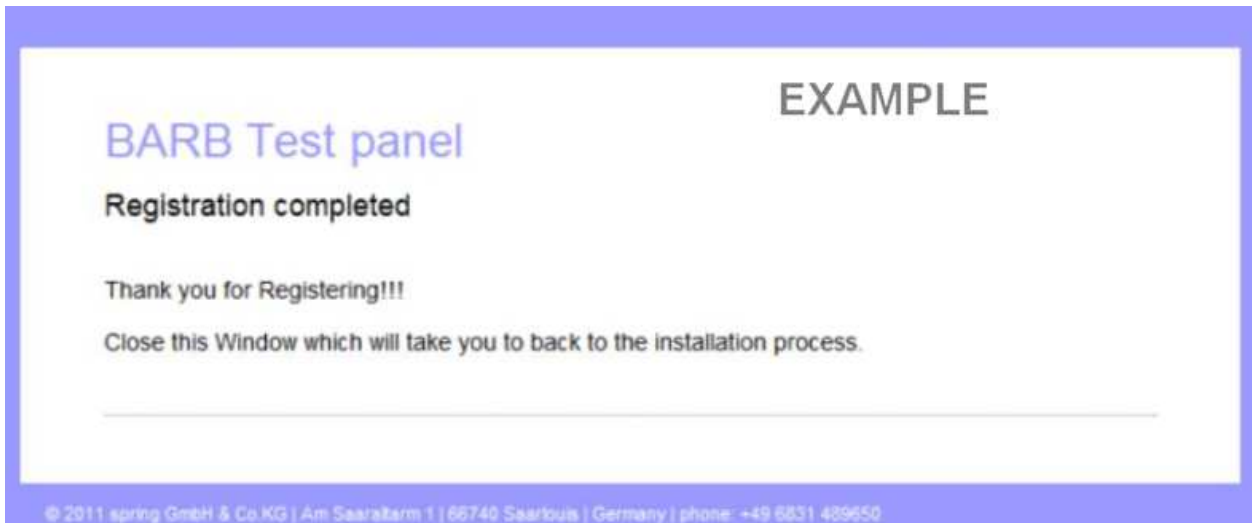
EXAMPLE

BARB Test panel

Registration completed

Thank you for Registering!!!

Close this Window which will take you to back to the installation process.

© 2011 spring GmbH & Co.KG | Am Saaraltarm 1 | 66740 Saarlouis | Germany | phone: +49 6831 489650